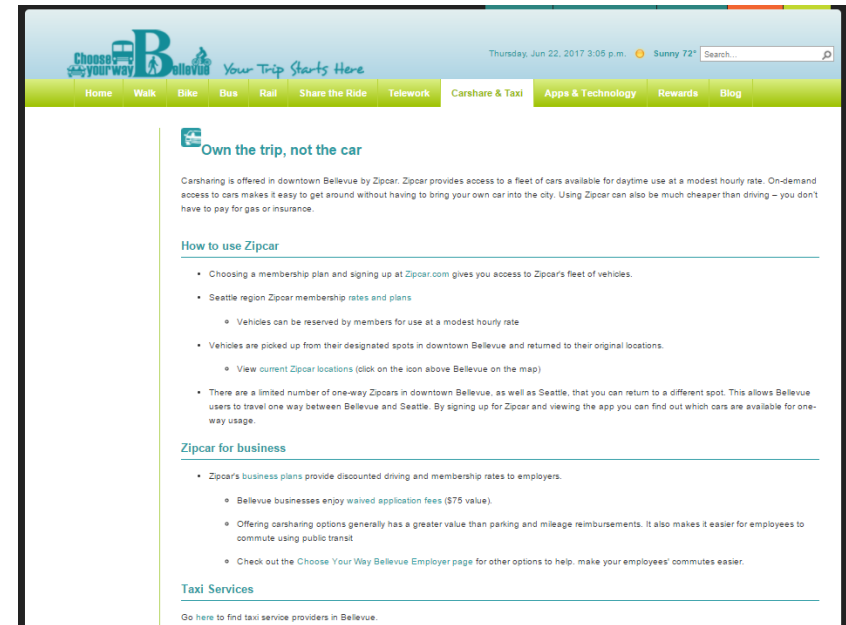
Choose your way Bellevue

Your Trip Starts Here

Thursday, Jun 22, 2017 3:05 p.m. Sunny 72° Search...

Home Walk Bike Bus Rail Share the Ride Telework Carshare & Taxi Apps & Technology Rewards Blog

Own the trip, not the car

Carsharing is offered in downtown Bellevue by Zipcar. Zipcar provides access to a fleet of cars available for daytime use at a modest hourly rate. On-demand access to cars makes it easy to get around without having to bring your own car into the city. Using Zipcar can also be much cheaper than driving – you don't have to pay for gas or insurance.

How to use Zipcar

- Choosing a membership plan and signing up at Zipcar.com gives you access to Zipcar's fleet of vehicles.
- Seattle region Zipcar membership rates and plans
  - Vehicles can be reserved by members for use at a modest hourly rate
- Vehicles are picked up from their designated spots in downtown Bellevue and returned to their original locations.
  - View current Zipcar locations (click on the icon above Bellevue on the map)
- There are a limited number of one-way Zipcars in downtown Bellevue, as well as Seattle, that you can return to a different spot. This allows Bellevue users to travel one way between Bellevue and Seattle. By signing up for Zipcar and viewing the app you can find out which cars are available for one-way usage.

Zipcar for business

- Zipcar's business plans provide discounted driving and membership rates to employers.
  - Bellevue businesses enjoy waived application fees ($75 value).
  - Offering carsharing options generally has a greater value than parking and mileage reimbursements. It also makes it easier for employees to commute using public transit
  - Check out the Choose Your Way Bellevue Employer page for other options to help. make your employees' commutes easier.

Taxi Services

Go here to find taxi service providers in Bellevue.